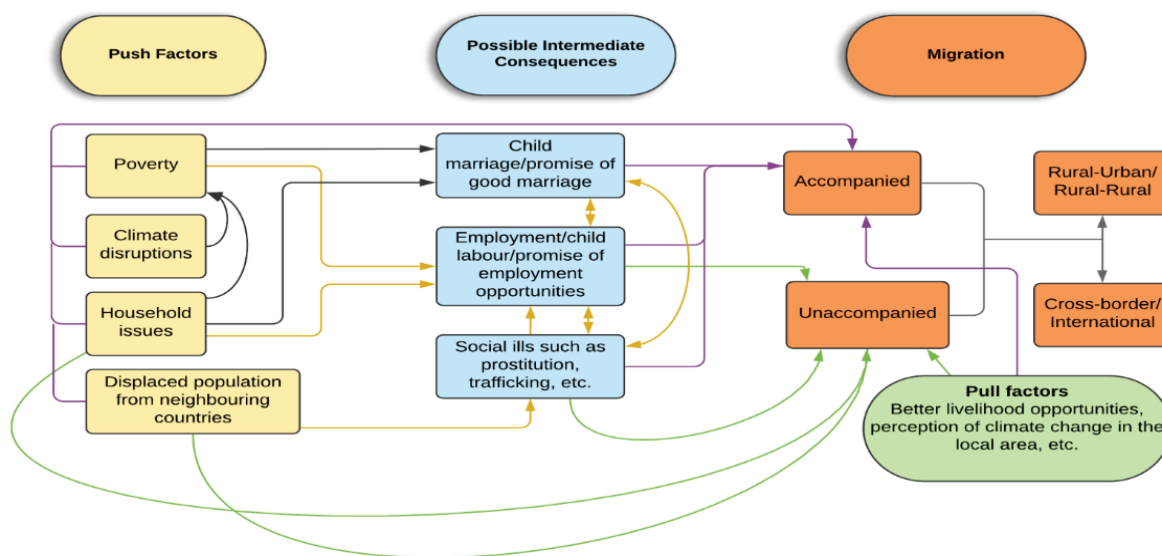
Push Factors

Possible Intermediate Consequences

Migration

Poverty

Climate disruptions

Household issues

Displaced population from neighbouring countries

Child marriage/promise of good marriage

Employment/child labour/promise of employment opportunities

Social ills such as prostitution, trafficking, etc.

Accompanied

Unaccompanied

Rural-Urban/ Rural-Rural

Cross-border/ International

Pull factors
Better livelihood opportunities, perception of climate change in the local area, etc.